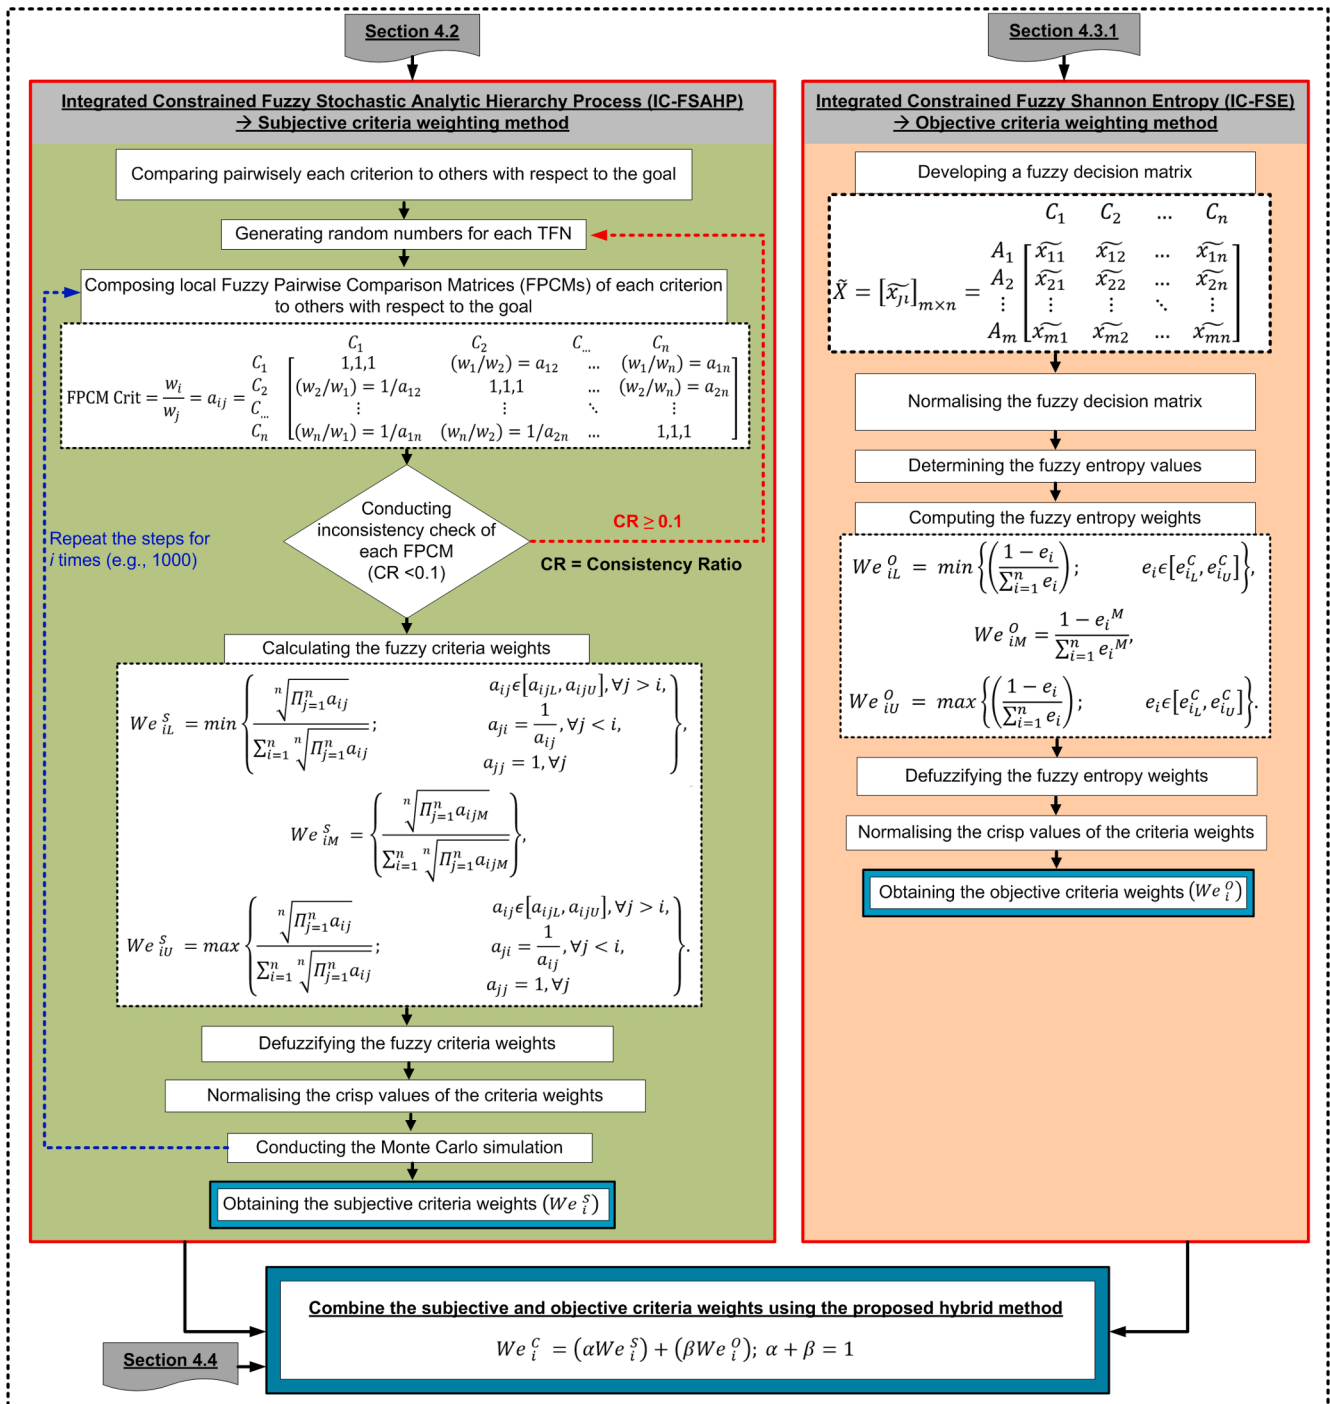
Section 4.2

Section 4.3.1

Integrated Constrained Fuzzy Stochastic Analytic Hierarchy Process (IC-FSAHP)
→ Subjective criteria weighting method

Comparing pairwisely each criterion to others with respect to the goal

Generating random numbers for each TFN

Composing local Fuzzy Pairwise Comparison Matrices (FPCMs) of each criterion to others with respect to the goal

$\text{FPCM Crit} = \frac{w_i}{w_j} = a_{ij} = \begin{matrix} & C_1 & C_2 & C_{...} & C_n \\ C_1 & 1,1,1 & (w_1/w_2)=a_{12} & ... & (w_1/w_n)=a_{1n} \\ C_2 & (w_2/w_1)=1/a_{12} & 1,1,1 & ... & (w_2/w_n)=a_{2n} \\ C_{...} & \vdots & \vdots & \ddots & \vdots \\ C_n & (w_n/w_1)=1/a_{1n} & (w_n/w_2)=1/a_{2n} & ... & 1,1,1 \end{matrix}$

Repeat the steps for $i$ times (e.g., 1000)

Conducting inconsistency check of each FPCM (CR <0.1)

CR ≥ 0.1

CR = Consistency Ratio

Calculating the fuzzy criteria weights

$We_{iL}^{S} = min\left\{\frac{\sqrt[n]{\Pi_{j=1}^{n} a_{ij}}}{\sum_{i=1}^{n}\sqrt[n]{\Pi_{j=1}^{n} a_{ij}}}; \quad a_{ij}\epsilon[a_{ijL}, a_{ijU}], \forall j > i, \quad a_{ji} = \frac{1}{a_{ij}}, \forall j < i, \quad a_{jj} = 1, \forall j\right\},$

$We_{iM}^{S} = \left\{\frac{\sqrt[n]{\Pi_{j=1}^{n} a_{ijM}}}{\sum_{i=1}^{n}\sqrt[n]{\Pi_{j=1}^{n} a_{ijM}}}\right\},$

$We_{iU}^{S} = max\left\{\frac{\sqrt[n]{\Pi_{j=1}^{n} a_{ij}}}{\sum_{i=1}^{n}\sqrt[n]{\Pi_{j=1}^{n} a_{ij}}}; \quad a_{ij}\epsilon[a_{ijL}, a_{ijU}], \forall j > i, \quad a_{ji} = \frac{1}{a_{ij}}, \forall j < i, \quad a_{jj} = 1, \forall j\right\}.$

Defuzzifying the fuzzy criteria weights

Normalising the crisp values of the criteria weights

Conducting the Monte Carlo simulation

Obtaining the subjective criteria weights $(We_i^S)$

Integrated Constrained Fuzzy Shannon Entropy (IC-FSE)
→ Objective criteria weighting method

Developing a fuzzy decision matrix

$\tilde{X} = [\tilde{x}_{ji}]_{m\times n} = \begin{matrix} & C_1 & C_2 & ... & C_n \\ A_1 & \tilde{x}_{11} & \tilde{x}_{12} & ... & \tilde{x}_{1n} \\ A_2 & \tilde{x}_{21} & \tilde{x}_{22} & ... & \tilde{x}_{2n} \\ \vdots & \vdots & \vdots & \ddots & \vdots \\ A_m & \tilde{x}_{m1} & \tilde{x}_{m2} & ... & \tilde{x}_{mn} \end{matrix}$

Normalising the fuzzy decision matrix

Determining the fuzzy entropy values

Computing the fuzzy entropy weights

$We_{iL}^{O} = min\left\{\left(\frac{1-e_i}{\sum_{i=1}^{n} e_i}\right); \quad e_i\epsilon[e_{iL}^C, e_{iU}^C]\right\},$

$We_{iM}^{O} = \frac{1-e_i^M}{\sum_{i=1}^{n} e_i^M},$

$We_{iU}^{O} = max\left\{\left(\frac{1-e_i}{\sum_{i=1}^{n} e_i}\right); \quad e_i\epsilon[e_{iL}^C, e_{iU}^C]\right\}.$

Defuzzifying the fuzzy entropy weights

Normalising the crisp values of the criteria weights

Obtaining the objective criteria weights $(We_i^O)$

Combine the subjective and objective criteria weights using the proposed hybrid method

$We_i^C = (\alpha We_i^S) + (\beta We_i^O); \ \alpha + \beta = 1$

Section 4.4